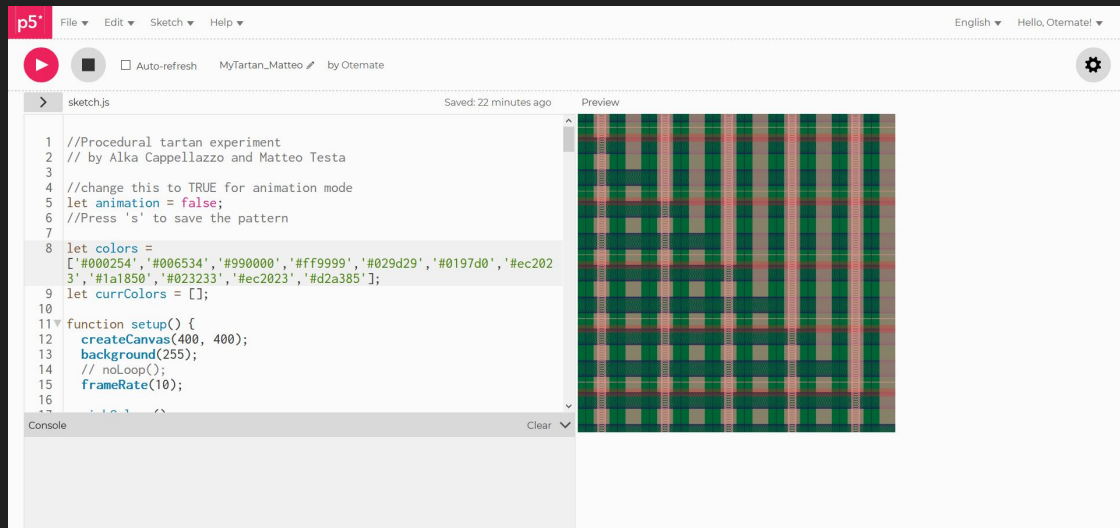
p5*
File ▾ Edit ▾ Sketch ▾ Help ▾
English ▾ Hello, Otemate! ▾

Auto-refresh
MyTartan_Matteo by Otemate

sketch.js
Saved: 22 minutes ago
Preview

1 //Procedural tartan experiment
2 // by Alka Cappellazzo and Matteo Testa
3
4 //change this to TRUE for animation mode
5 let animation = false;
6 //Press 's' to save the pattern
7
8 let colors = ['#000254','#006534','#990000','#ff9999','#029d29','#0197d0','#ec2023','#1a1850','#023233','#ec2023','#d2a385'];
9 let currColors = [];
10
11 function setup() {
12 createCanvas(400, 400);
13 background(255);
14 // noLoop();
15 frameRate(10);
16
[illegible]

Console
Clear